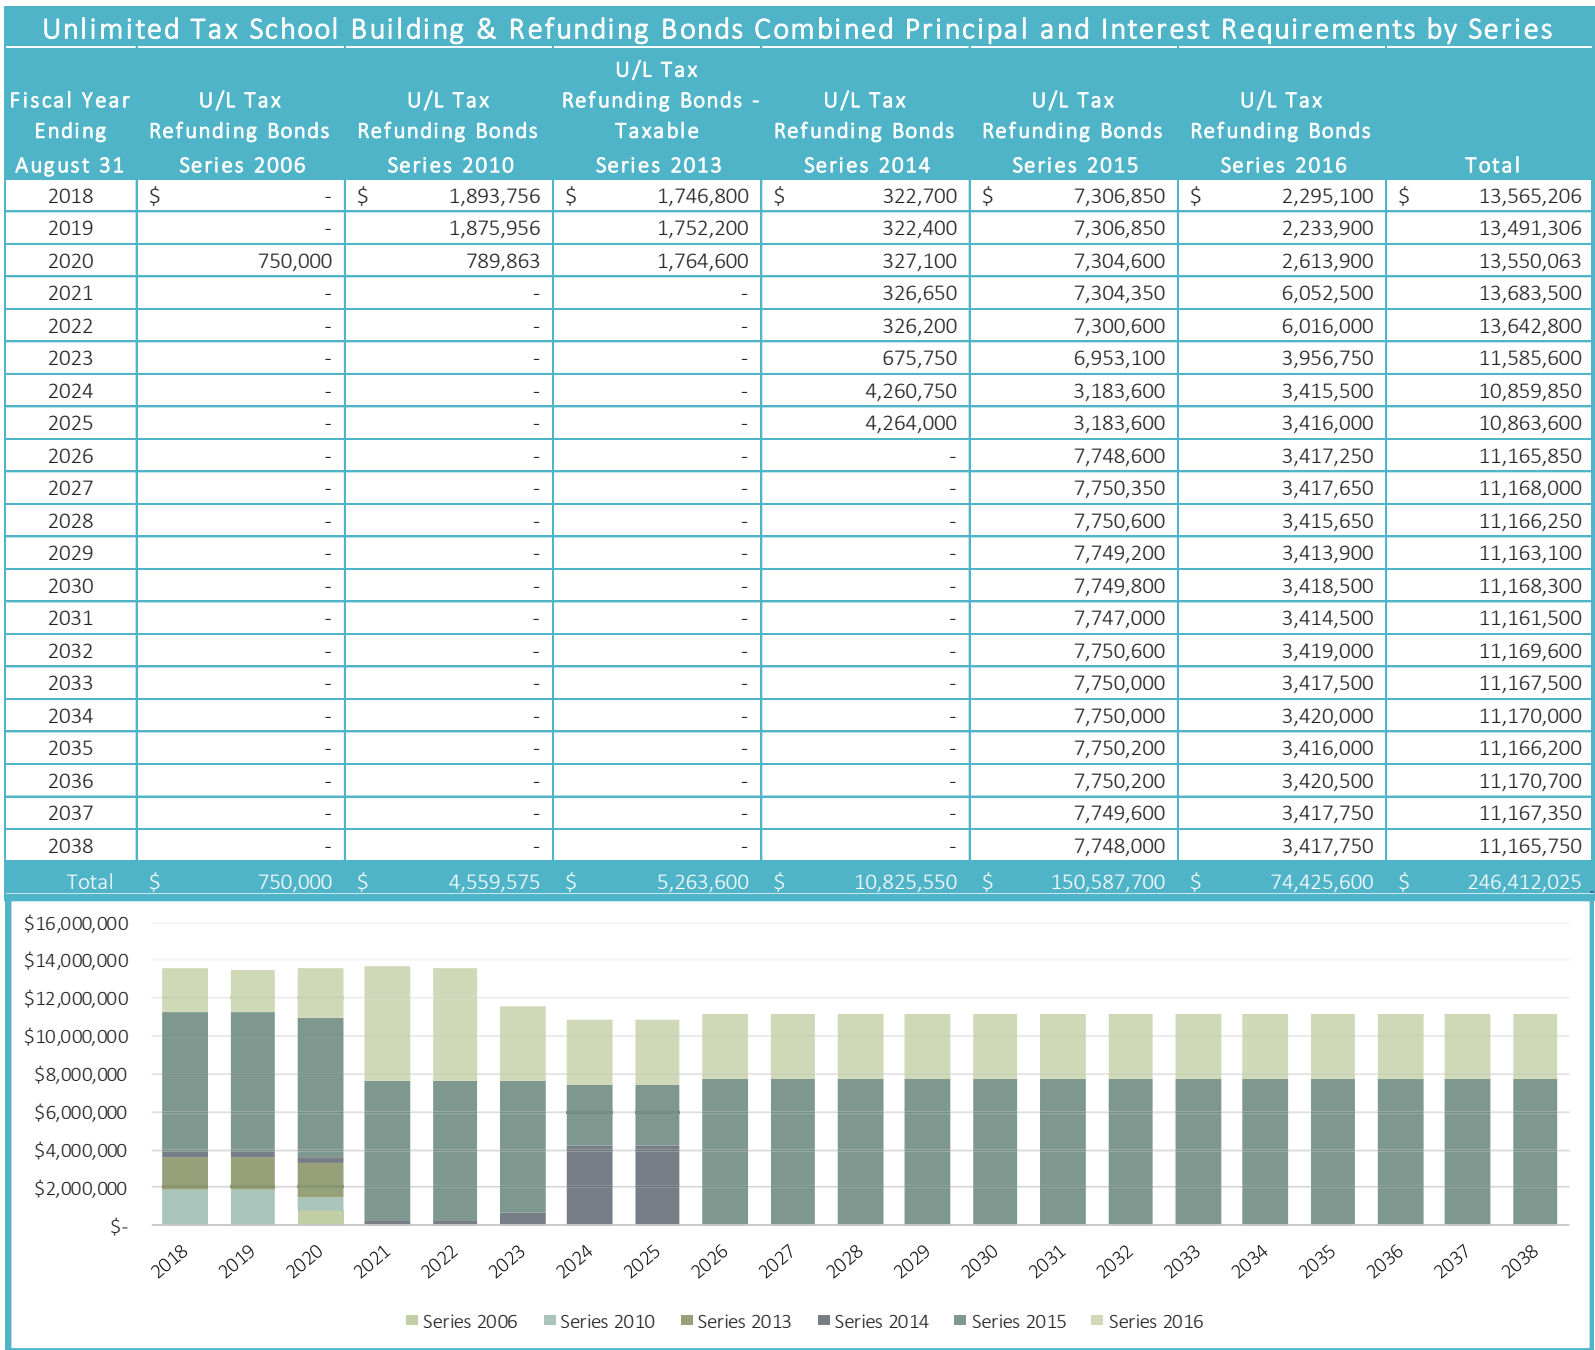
Unlimited Tax School Building & Refunding Bonds Combined Principal and Interest Requirements by Series

| Fiscal Year Ending August 31 | U/L Tax Refunding Bonds Series 2006 | U/L Tax Refunding Bonds Series 2010 | U/L Tax Refunding Bonds - Taxable Series 2013 | U/L Tax Refunding Bonds Series 2014 | U/L Tax Refunding Bonds Series 2015 | U/L Tax Refunding Bonds Series 2016 | Total |
|---|---|---|---|---|---|---|---|
| 2018 | $ - | $ 1,893,756 | $ 1,746,800 | $ 322,700 | $ 7,306,850 | $ 2,295,100 | $ 13,565,206 |
| 2019 | - | 1,875,956 | 1,752,200 | 322,400 | 7,306,850 | 2,233,900 | 13,491,306 |
| 2020 | 750,000 | 789,863 | 1,764,600 | 327,100 | 7,304,600 | 2,613,900 | 13,550,063 |
| 2021 | - | - | - | 326,650 | 7,304,350 | 6,052,500 | 13,683,500 |
| 2022 | - | - | - | 326,200 | 7,300,600 | 6,016,000 | 13,642,800 |
| 2023 | - | - | - | 675,750 | 6,953,100 | 3,956,750 | 11,585,600 |
| 2024 | - | - | - | 4,260,750 | 3,183,600 | 3,415,500 | 10,859,850 |
| 2025 | - | - | - | 4,264,000 | 3,183,600 | 3,416,000 | 10,863,600 |
| 2026 | - | - | - | - | 7,748,600 | 3,417,250 | 11,165,850 |
| 2027 | - | - | - | - | 7,750,350 | 3,417,650 | 11,168,000 |
| 2028 | - | - | - | - | 7,750,600 | 3,415,650 | 11,166,250 |
| 2029 | - | - | - | - | 7,749,200 | 3,413,900 | 11,163,100 |
| 2030 | - | - | - | - | 7,749,800 | 3,418,500 | 11,168,300 |
| 2031 | - | - | - | - | 7,747,000 | 3,414,500 | 11,161,500 |
| 2032 | - | - | - | - | 7,750,600 | 3,419,000 | 11,169,600 |
| 2033 | - | - | - | - | 7,750,000 | 3,417,500 | 11,167,500 |
| 2034 | - | - | - | - | 7,750,000 | 3,420,000 | 11,170,000 |
| 2035 | - | - | - | - | 7,750,200 | 3,416,000 | 11,166,200 |
| 2036 | - | - | - | - | 7,750,200 | 3,420,500 | 11,170,700 |
| 2037 | - | - | - | - | 7,749,600 | 3,417,750 | 11,167,350 |
| 2038 | - | - | - | - | 7,748,000 | 3,417,750 | 11,165,750 |
| Total | $ 750,000 | $ 4,559,575 | $ 5,263,600 | $ 10,825,550 | $ 150,587,700 | $ 74,425,600 | $ 246,412,025 |

$16,000,000
$14,000,000
$12,000,000
$10,000,000
$8,000,000
$6,000,000
$4,000,000
$2,000,000
$-

2018 2019 2020 2021 2022 2023 2024 2025 2026 2027 2028 2029 2030 2031 2032 2033 2034 2035 2036 2037 2038

Series 2006 Series 2010 Series 2013 Series 2014 Series 2015 Series 2016